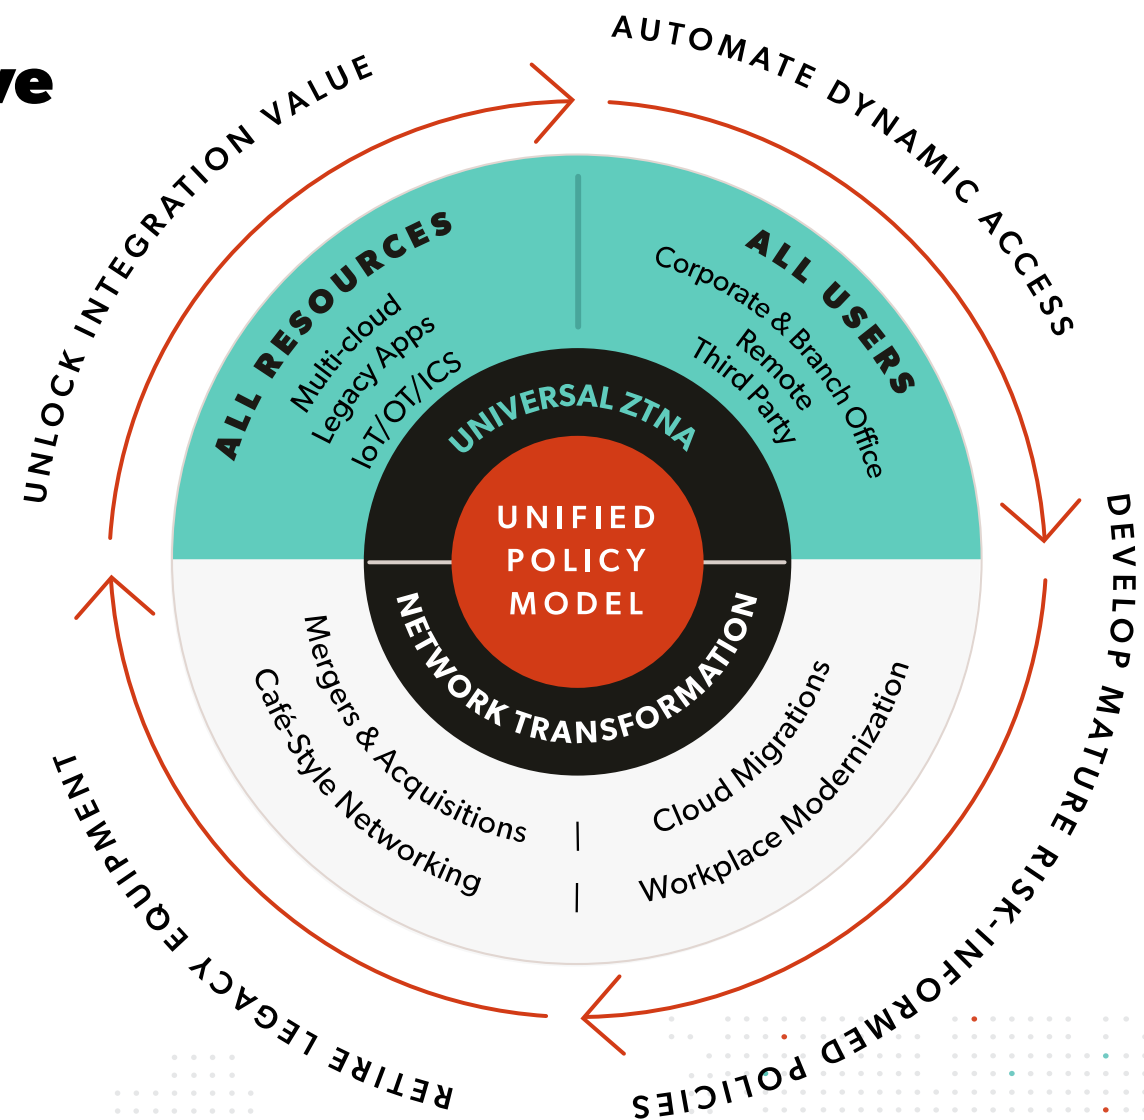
ve

AUTOMATE DYNAMIC ACCESS

DEVELOP MATURE RISK-INFORMED POLICIES

RETIRE LEGACY EQUIPMENT

UNLOCK INTEGRATION VALUE

ALL RESOURCES
Multi-cloud
Legacy Apps
IoT/OT/ICS

ALL USERS
Corporate & Branch Office
Remote
Third Party

UNIVERSAL ZTNA

UNIFIED POLICY MODEL

NETWORK TRANSFORMATION

Mergers & Acquisitions
Café-Style Networking

Cloud Migrations
Workplace Modernization